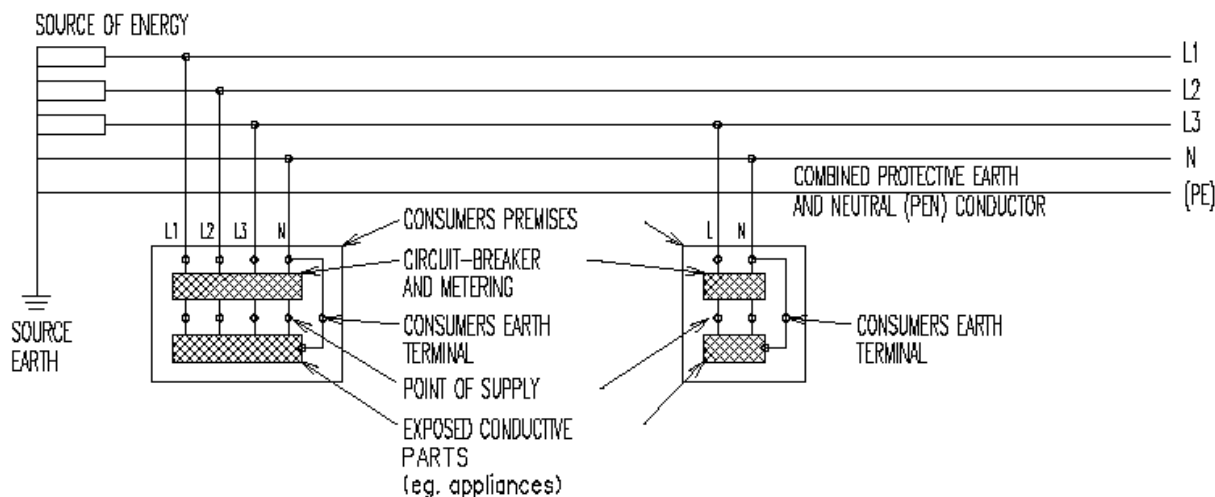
SOURCE OF ENERGY

L1
L2
L3
N
COMBINED PROTECTIVE EARTH AND NEUTRAL (PEN) CONDUCTOR
(PE)

L1 L2 L3 N

CONSUMERS PREMISES

L N

CIRCUIT-BREAKER AND METERING

SOURCE EARTH

CONSUMERS EARTH TERMINAL

CONSUMERS EARTH TERMINAL

POINT OF SUPPLY

EXPOSED CONDUCTIVE PARTS (eg. appliances)